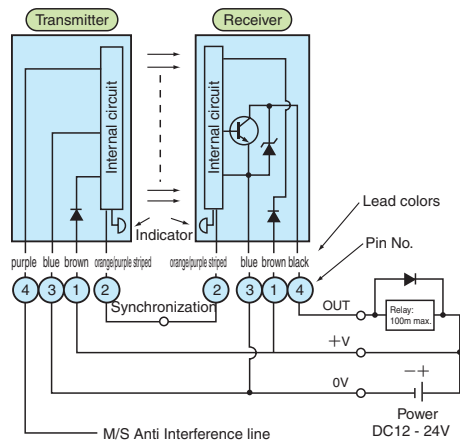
Transmitter

Receiver

Internal circuit

Internal circuit

Indicator

Lead colors

Pin No.

purple blue brown orange/purple striped

orange/purple striped blue brown black

4 3 1 2

2 3 1 4

Synchronization

OUT

Relay: 100m max.

+V

0V

− +

Power
DC12 - 24V

M/S Anti Interference line